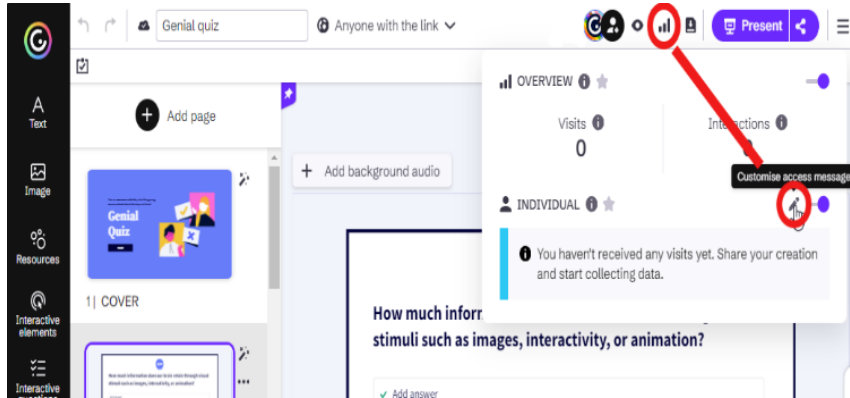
Genial quiz

Anyone with the link

Present

Text

Image

Resources

Interactive elements

Interactive questions

Add page

Genial Quiz

1 | COVER

Add background audio

OVERVIEW

Visits

0

Interactions

Customise access message

INDIVIDUAL

You haven't received any visits yet. Share your creation and start collecting data.

How much inform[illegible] stimuli such as images, interactivity, or animation?

Add answer